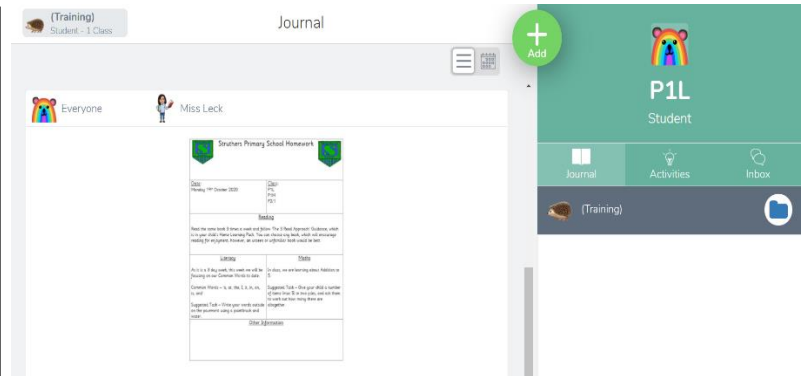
(Training)
Student - 1 Class

Journal

Add

Everyone

Miss Leck

Struthers Primary School Homework

Date:
Monday 19th October 2020

Class:
P1L
P1M
P2/1

Reading

Read the same book 3 times a week and follow The 3 Read Approach Guidance, which is in your child's Home Learning Pack. You can choose any book, which will encourage reading for enjoyment. However, an unseen or unfamiliar book would be best.

Literacy

As it is a 3 day week, this week we will be focusing on our Common Words to date:

Common Words – is, at, the, I, a, in, on, it, and

Suggested Task – Write your words outside on the pavement using a paintbrush and water.

Maths

In class, we are learning about Addition to 10.

Suggested Task – Give your child a number of items (less than 10 in total) and ask them to work out how many there are altogether.

Other Information

P1L

Student

Journal

Activities

Inbox

(Training)